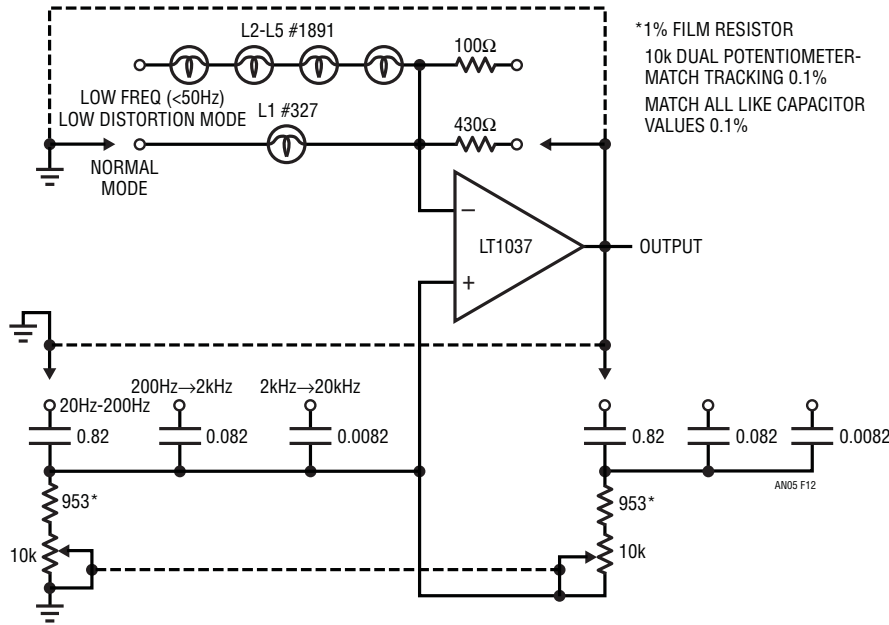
*1% FILM RESISTOR

10k DUAL POTENTIOMETER-MATCH TRACKING 0.1%

MATCH ALL LIKE CAPACITOR VALUES 0.1%

L2-L5 #1891

100Ω

LOW FREQ (<50Hz) LOW DISTORTION MODE

L1 #327

430Ω

NORMAL MODE

–

LT1037

+

OUTPUT

20Hz-200Hz

200Hz→2kHz

2kHz→20kHz

0.82

0.082

0.0082

0.82

0.082

0.0082

AN05 F12

953*

953*

10k

10k